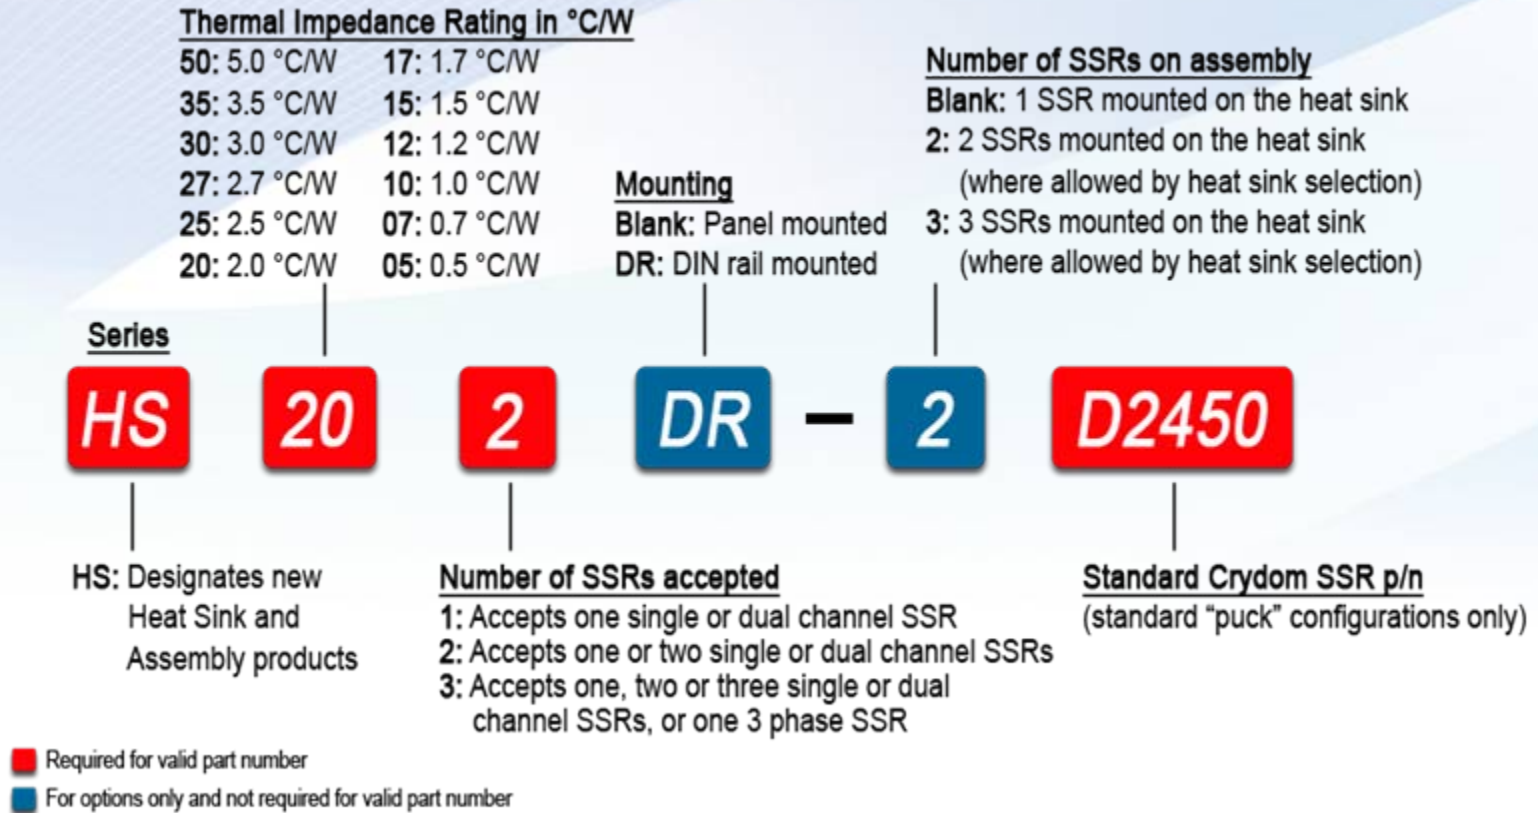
Thermal Impedance Rating in °C/W
50: 5.0 °C/W
35: 3.5 °C/W
30: 3.0 °C/W
27: 2.7 °C/W
25: 2.5 °C/W
20: 2.0 °C/W
17: 1.7 °C/W
15: 1.5 °C/W
12: 1.2 °C/W
10: 1.0 °C/W
07: 0.7 °C/W
05: 0.5 °C/W

Mounting
Blank: Panel mounted
DR: DIN rail mounted

Number of SSRs on assembly
Blank: 1 SSR mounted on the heat sink
2: 2 SSRs mounted on the heat sink (where allowed by heat sink selection)
3: 3 SSRs mounted on the heat sink (where allowed by heat sink selection)

Series

HS 20 2 DR – 2 D2450

HS: Designates new Heat Sink and Assembly products

Number of SSRs accepted
1: Accepts one single or dual channel SSR
2: Accepts one or two single or dual channel SSRs
3: Accepts one, two or three single or dual channel SSRs, or one 3 phase SSR

Standard Crydom SSR p/n
(standard "puck" configurations only)

Required for valid part number
For options only and not required for valid part number